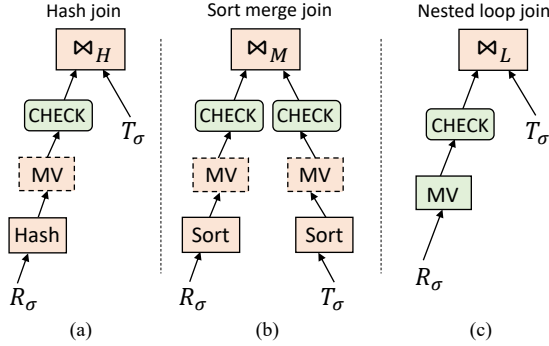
Hash join

$\bowtie_H$

CHECK

$T_\sigma$

MV

Hash

$R_\sigma$

(a)

Sort merge join

$\bowtie_M$

CHECK

CHECK

MV

MV

Sort

Sort

$R_\sigma$

$T_\sigma$

(b)

Nested loop join

$\bowtie_L$

CHECK

$T_\sigma$

MV

$R_\sigma$

(c)